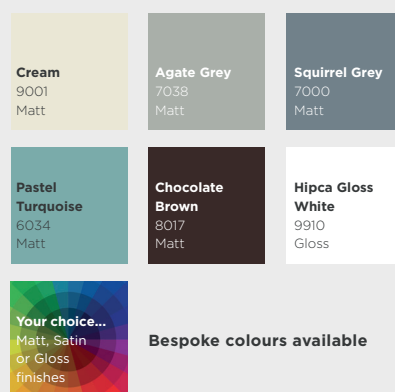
**Cream**
9001
Matt

**Agate Grey**
7038
Matt

**Squirrel Grey**
7000
Matt

**Pastel Turquoise**
6034
Matt

**Chocolate Brown**
8017
Matt

**Hipca Gloss White**
9910
Gloss

**Your choice...**
Matt, Satin or Gloss finishes

**Bespoke colours available**